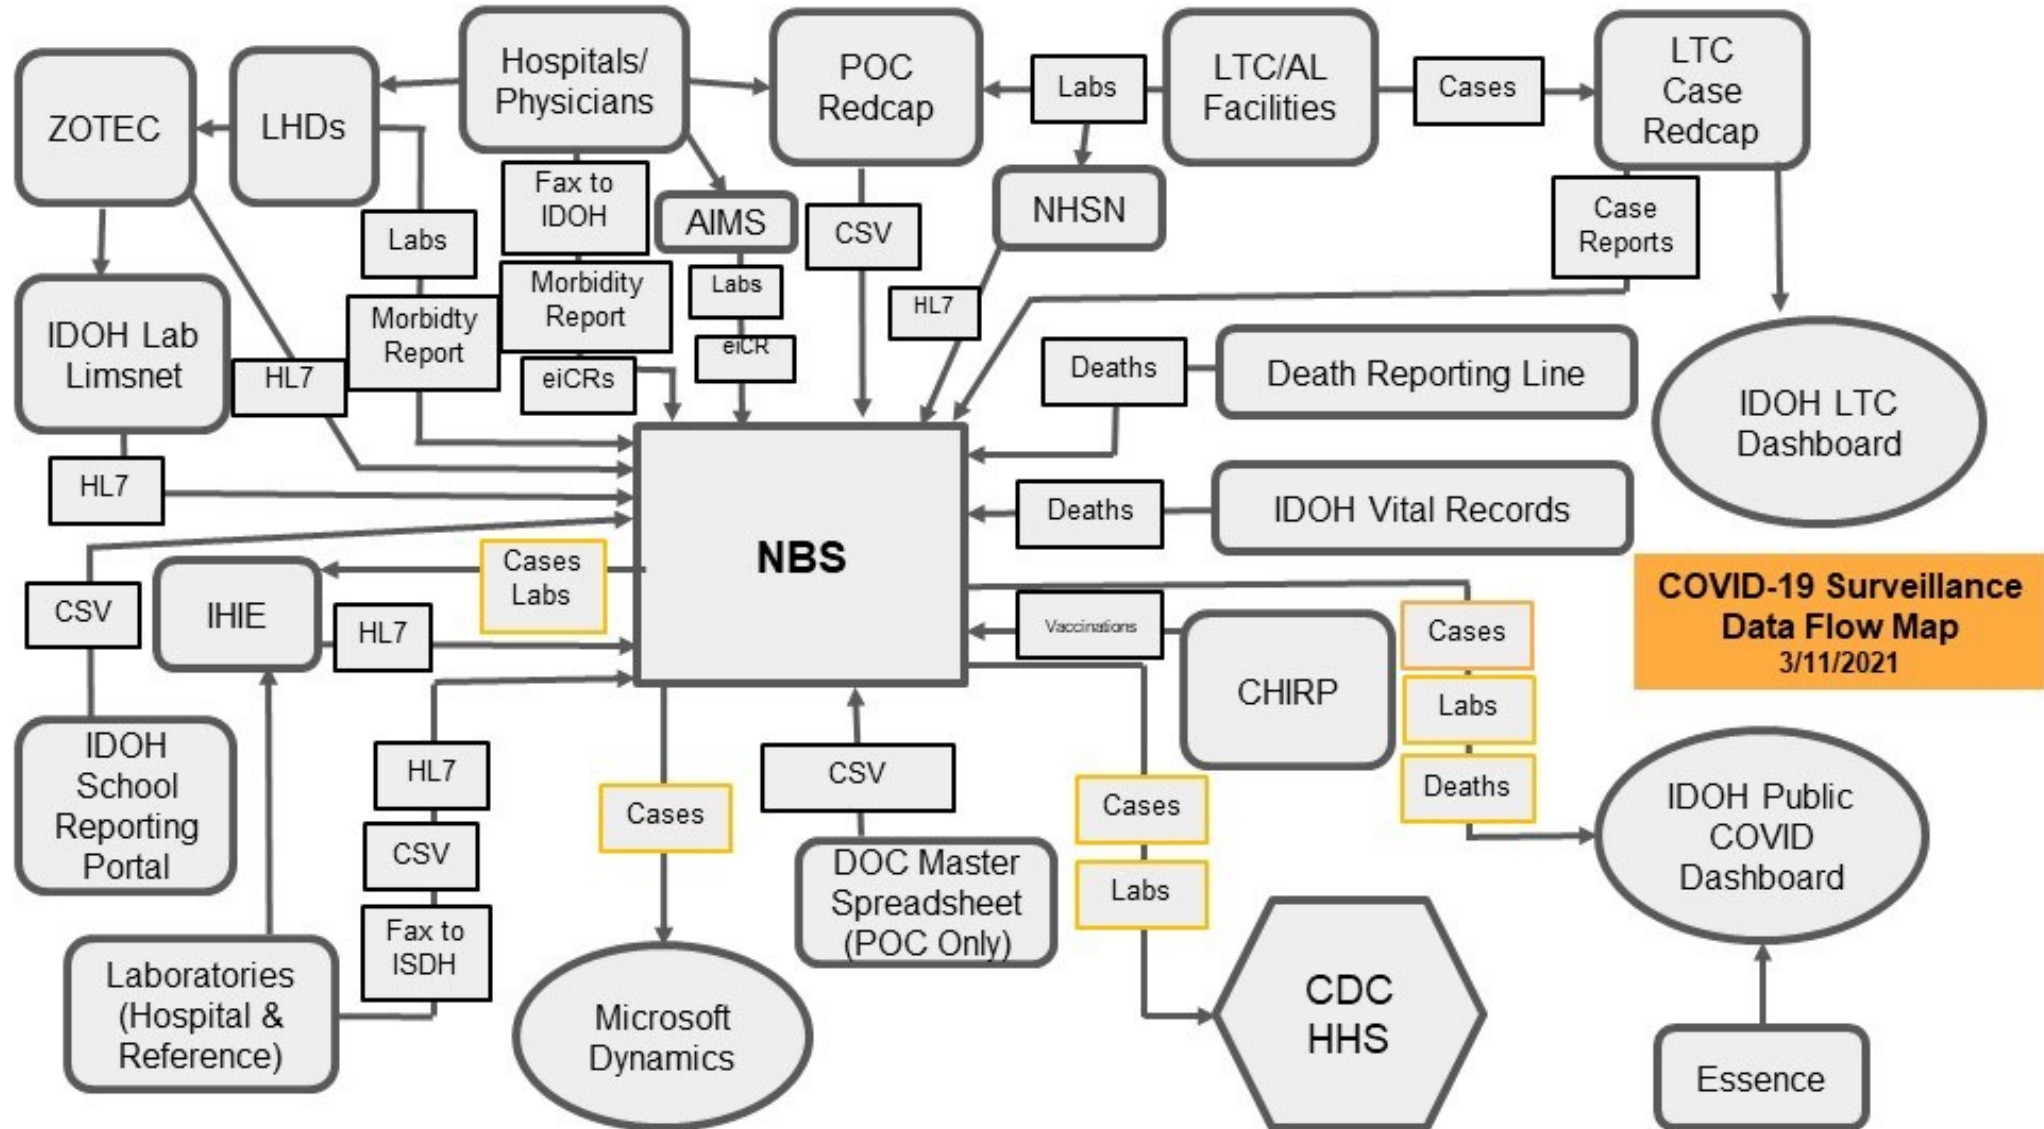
ZOTEC

LHDs

Hospitals/ Physicians

POC Redcap

Labs

LTC/AL Facilities

Cases

LTC Case Redcap

Labs

Fax to IDOH

AIMS

CSV

NHSN

Case Reports

Morbidity Report

Labs

HL7

IDOH Lab Limsnet

HL7

Morbidty Report

eiCRs

eiCR

Deaths

Death Reporting Line

IDOH LTC Dashboard

HL7

NBS

Deaths

IDOH Vital Records

CSV

IHIE

Cases Labs

HL7

Vaccinations

CHIRP

Cases

Labs

Deaths

COVID-19 Surveillance Data Flow Map 3/11/2021

IDOH School Reporting Portal

HL7

CSV

Fax to ISDH

Cases

CSV

DOC Master Spreadsheet (POC Only)

Cases

Labs

IDOH Public COVID Dashboard

Laboratories (Hospital & Reference)

Microsoft Dynamics

CDC HHS

Essence